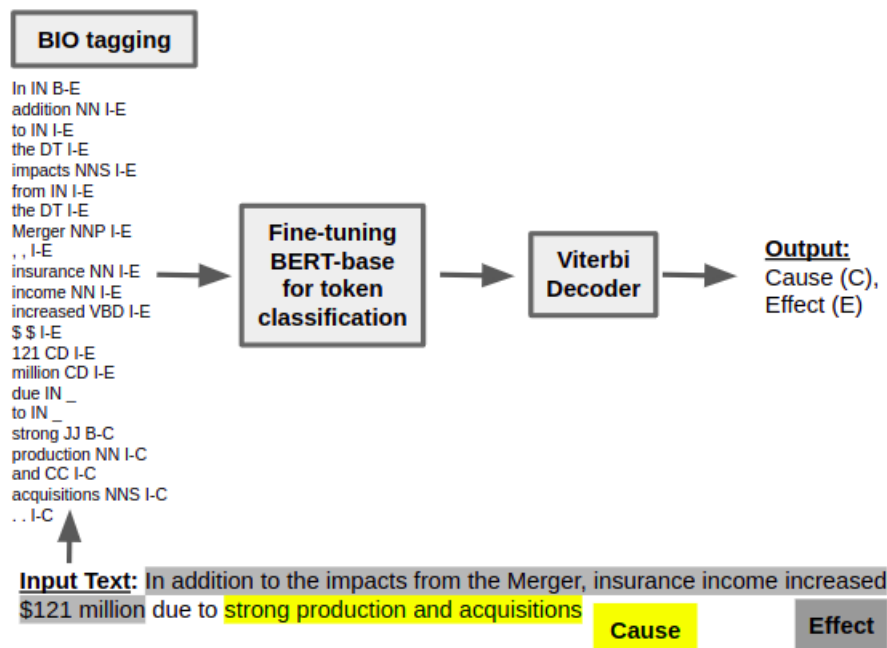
BIO tagging

In IN B-E
addition NN I-E
to IN I-E
the DT I-E
impacts NNS I-E
from IN I-E
the DT I-E
Merger NNP I-E
, , I-E
insurance NN I-E
income NN I-E
increased VBD I-E
$ $ I-E
121 CD I-E
million CD I-E
due IN _
to IN _
strong JJ B-C
production NN I-C
and CC I-C
acquisitions NNS I-C
. . I-C

Fine-tuning BERT-base for token classification

Viterbi Decoder

Output:
Cause (C),
Effect (E)

Input Text: In addition to the impacts from the Merger, insurance income increased $121 million due to strong production and acquisitions

Cause

Effect